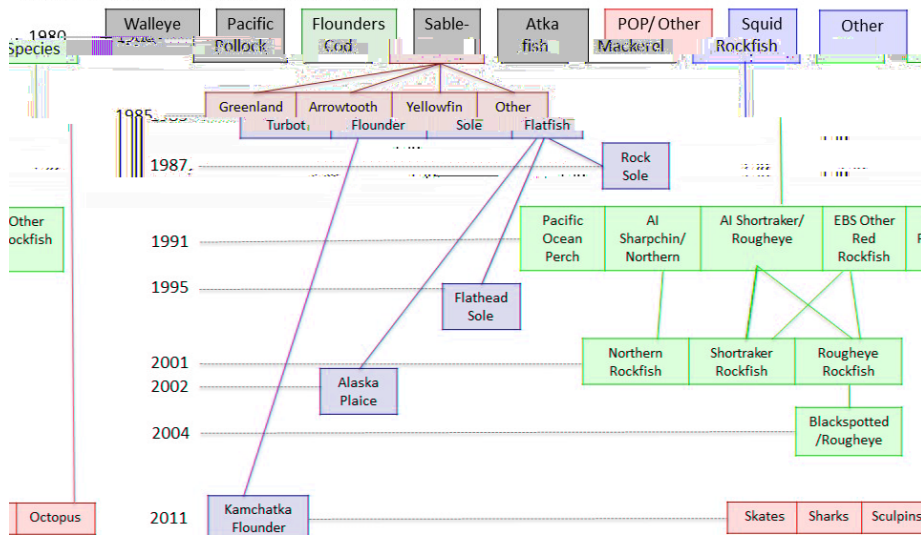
1980 Species

Walleye Pollock

Pacific Cod

Flounders

Sable-fish

Atka Mackerel

POP/ Other Rockfish

Squid

Other

1985

Greenland Turbot

Arrowtooth Flounder

Yellowfin Sole

Other Flatfish

1987

Rock Sole

Other Rockfish

1991

Pacific Ocean Perch

AI Sharpchin/ Northern

AI Shortraker/ Rougheye

EBS Other Red Rockfish

1995

Flathead Sole

2001

2002

Northern Rockfish

Shortraker Rockfish

Rougheye Rockfish

Alaska Plaice

2004

Blackspotted /Rougheye

Octopus

2011

Kamchatka Flounder

Skates

Sharks

Sculpins